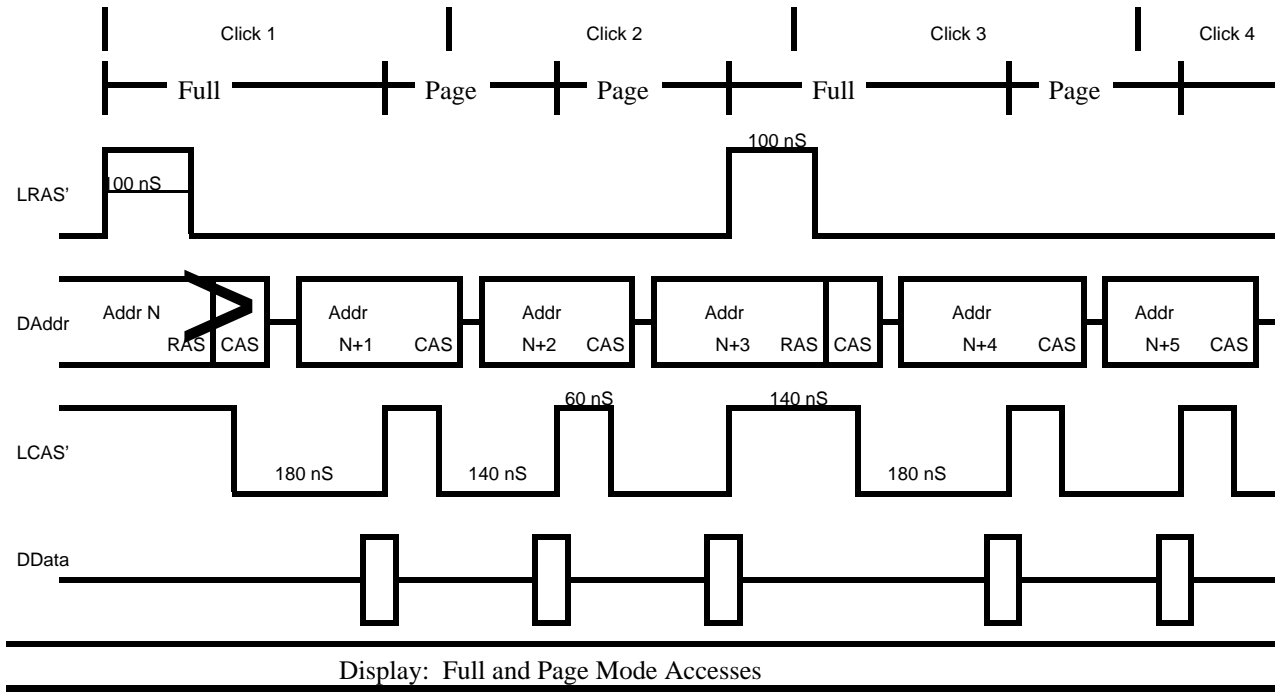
Click 1 Click 2 Click 3 Click 4

Full Page Page Full Page

LRAS'

100 nS

100 nS

DAddr

Addr N RAS CAS

Addr N+1 CAS

Addr N+2 CAS

Addr N+3 RAS CAS

Addr N+4 CAS

Addr N+5 CAS

LCAS'

180 nS

140 nS

60 nS

140 nS

180 nS

DData

Display: Full and Page Mode Accesses